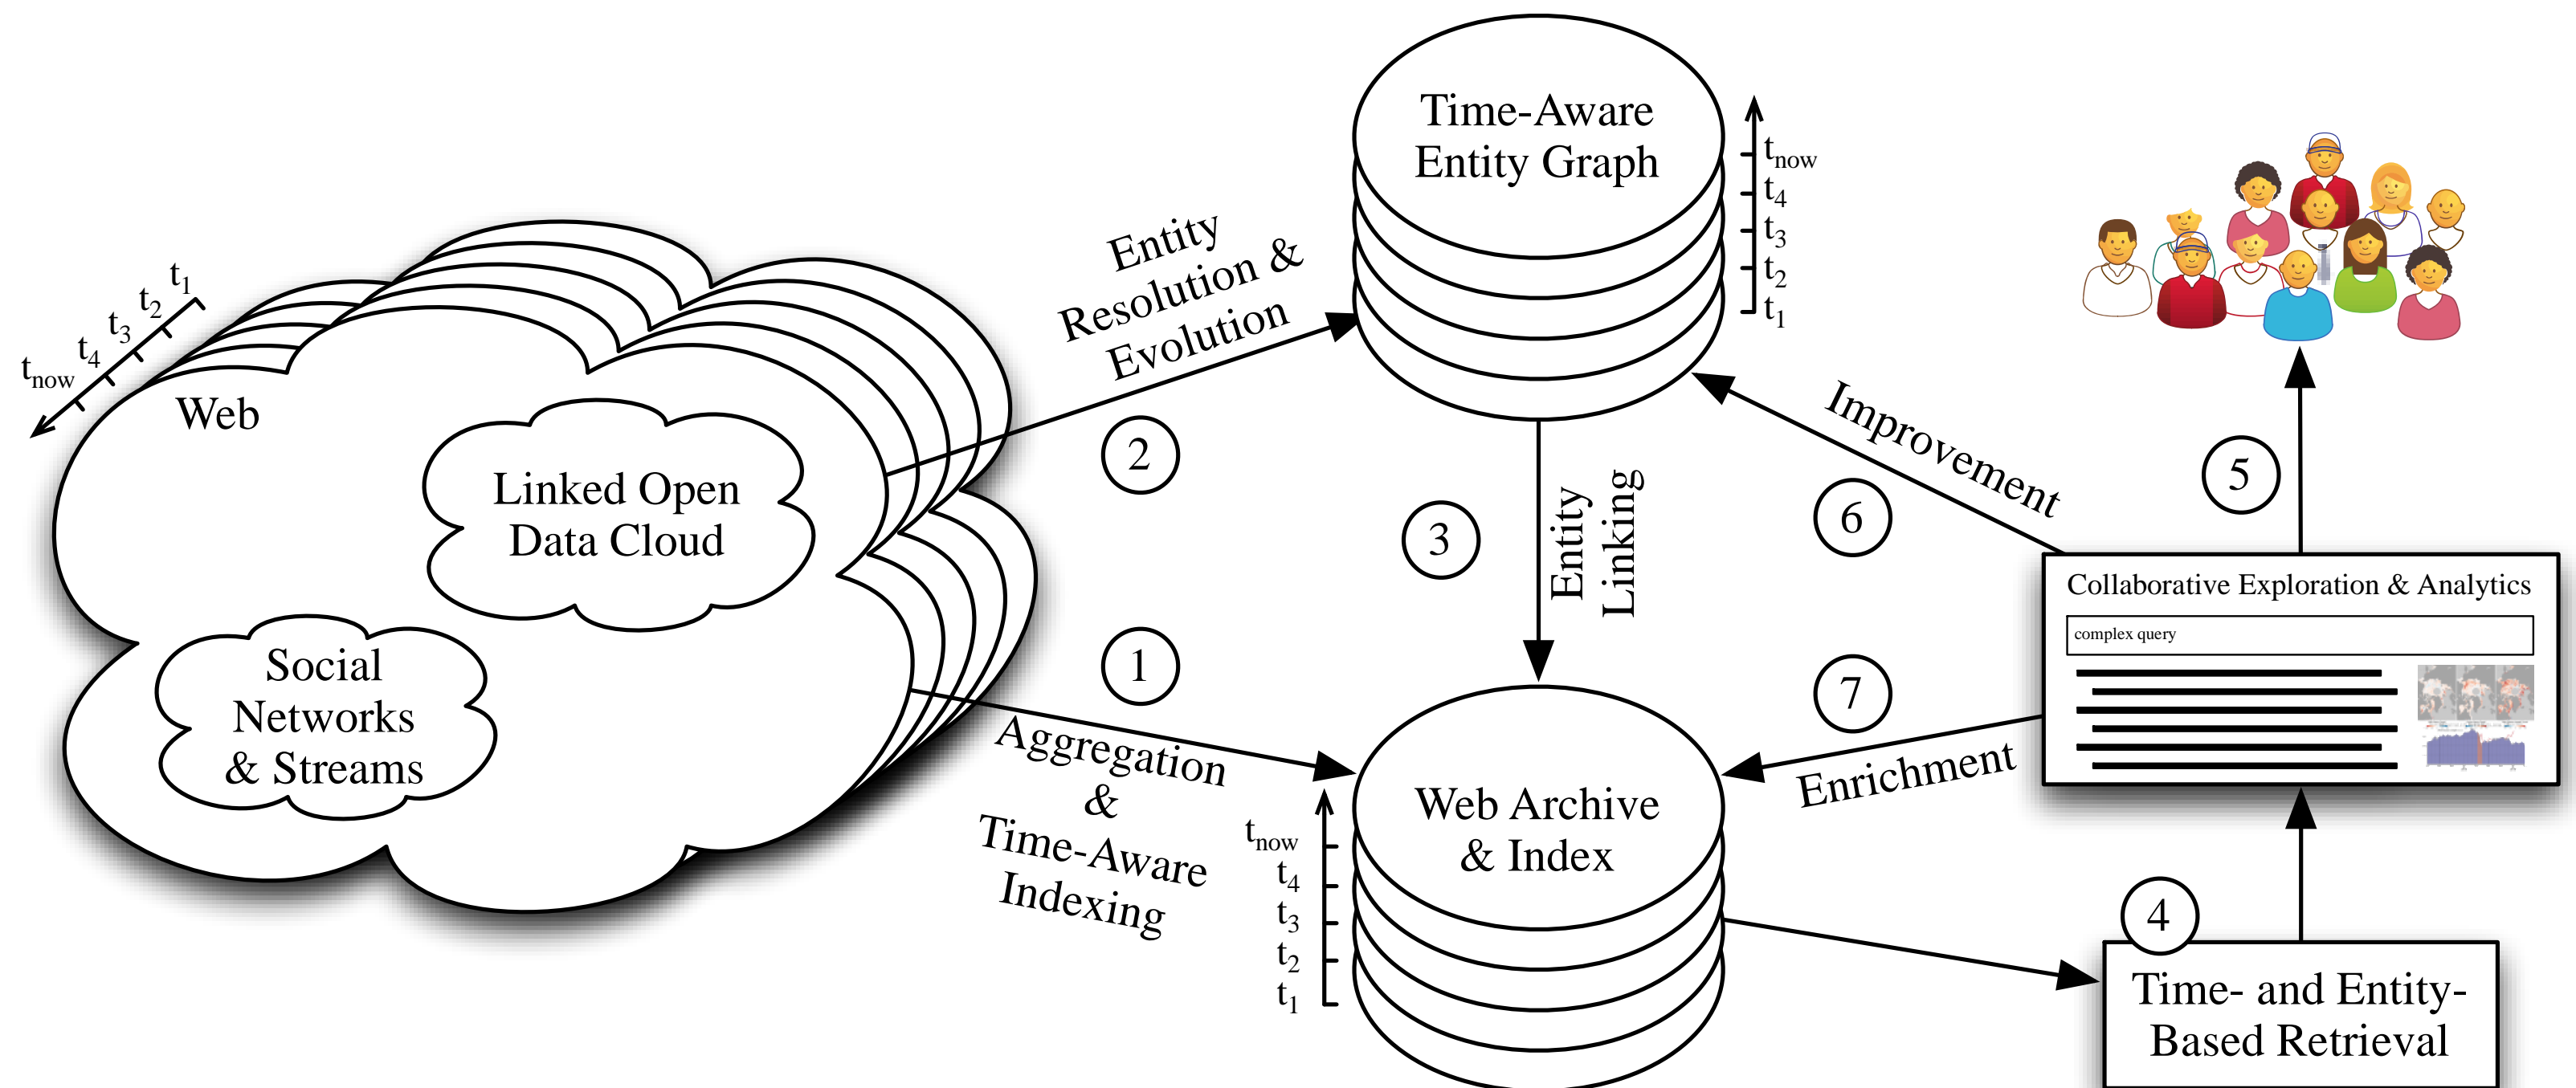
$t_{now}$ $t_4$ $t_3$ $t_2$ $t_1$

Web

Linked Open Data Cloud

Social Networks & Streams

Entity Resolution & Evolution

2

Time-Aware Entity Graph

$t_{now}$ $t_4$ $t_3$ $t_2$ $t_1$

3

Entity Linking

Improvement

6

5

Collaborative Exploration & Analytics

complex query

1

Aggregation & Time-Aware Indexing

7

Enrichment

$t_{now}$ $t_4$ $t_3$ $t_2$ $t_1$

Web Archive & Index

4

Time- and Entity-Based Retrieval